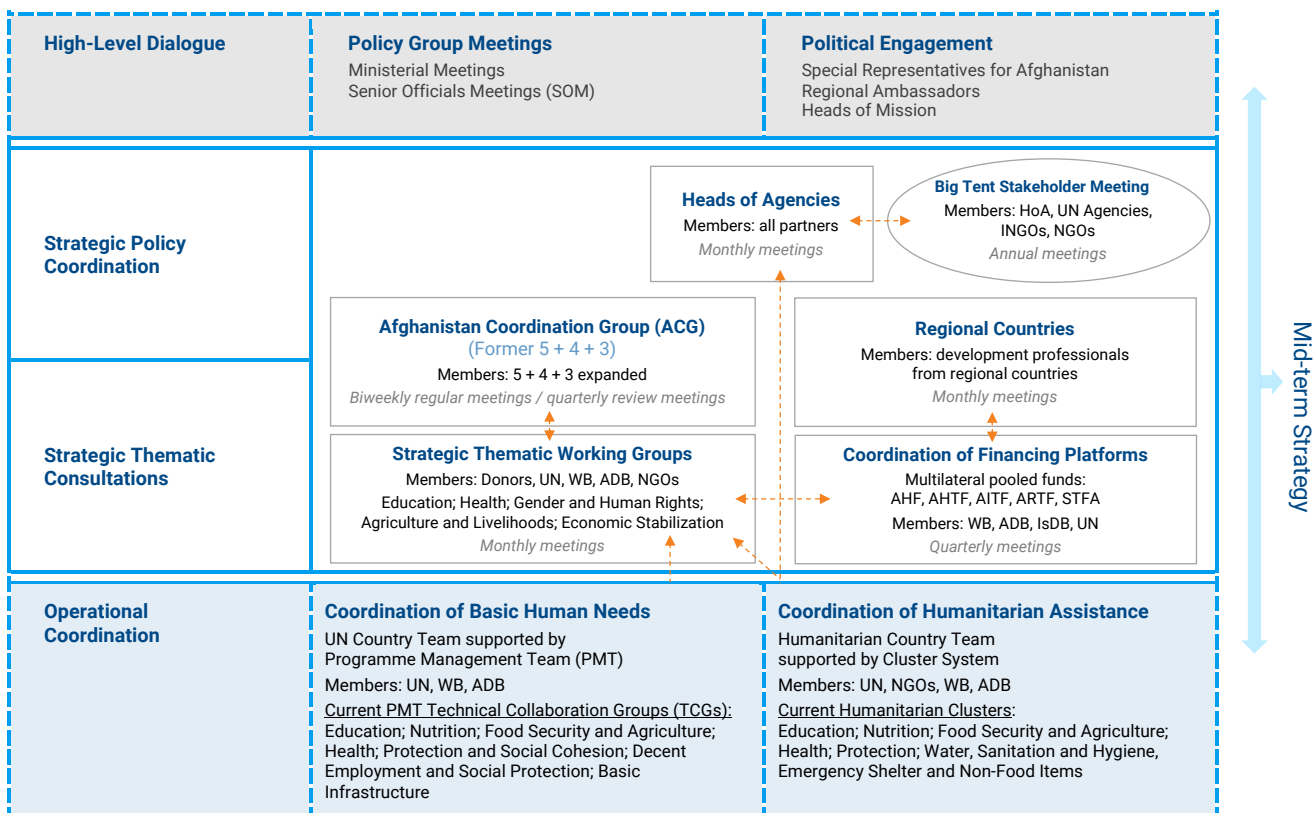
High-Level Dialogue

Policy Group Meetings
Ministerial Meetings
Senior Officials Meetings (SOM)

Political Engagement
Special Representatives for Afghanistan
Regional Ambassadors
Heads of Mission

Strategic Policy Coordination

Heads of Agencies
Members: all partners
Monthly meetings

Big Tent Stakeholder Meeting
Members: HoA, UN Agencies, INGOs, NGOs
Annual meetings

Afghanistan Coordination Group (ACG)
(Former 5 + 4 + 3)
Members: 5 + 4 + 3 expanded
Biweekly regular meetings / quarterly review meetings

Regional Countries
Members: development professionals from regional countries
Monthly meetings

Strategic Thematic Consultations

Strategic Thematic Working Groups
Members: Donors, UN, WB, ADB, NGOs
Education; Health; Gender and Human Rights; Agriculture and Livelihoods; Economic Stabilization
Monthly meetings

Coordination of Financing Platforms
Multilateral pooled funds: AHF, AHTF, AITF, ARTF, STFA
Members: WB, ADB, IsDB, UN
Quarterly meetings

Mid-term Strategy

Operational Coordination

Coordination of Basic Human Needs
UN Country Team supported by Programme Management Team (PMT)
Members: UN, WB, ADB
Current PMT Technical Collaboration Groups (TCGs):
Education; Nutrition; Food Security and Agriculture; Health; Protection and Social Cohesion; Decent Employment and Social Protection; Basic Infrastructure

Coordination of Humanitarian Assistance
Humanitarian Country Team supported by Cluster System
Members: UN, NGOs, WB, ADB
Current Humanitarian Clusters:
Education; Nutrition; Food Security and Agriculture; Health; Protection; Water, Sanitation and Hygiene, Emergency Shelter and Non-Food Items